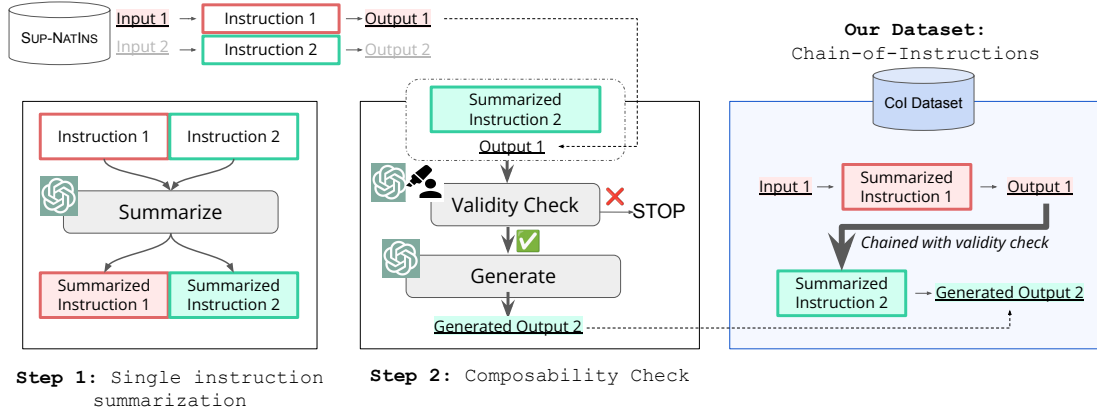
SUP-NATINS

Input 1 → Instruction 1 → Output 1

Input 2 → Instruction 2 → Output 2

Instruction 1

Instruction 2

Summarize

Summarized Instruction 1

Summarized Instruction 2

Step 1: Single instruction summarization

Summarized Instruction 2

Output 1

Validity Check

STOP

Generate

Generated Output 2

Step 2: Composability Check

Our Dataset: Chain-of-Instructions

CoI Dataset

Input 1 → Summarized Instruction 1 → Output 1

Chained with validity check

Summarized Instruction 2 → Generated Output 2